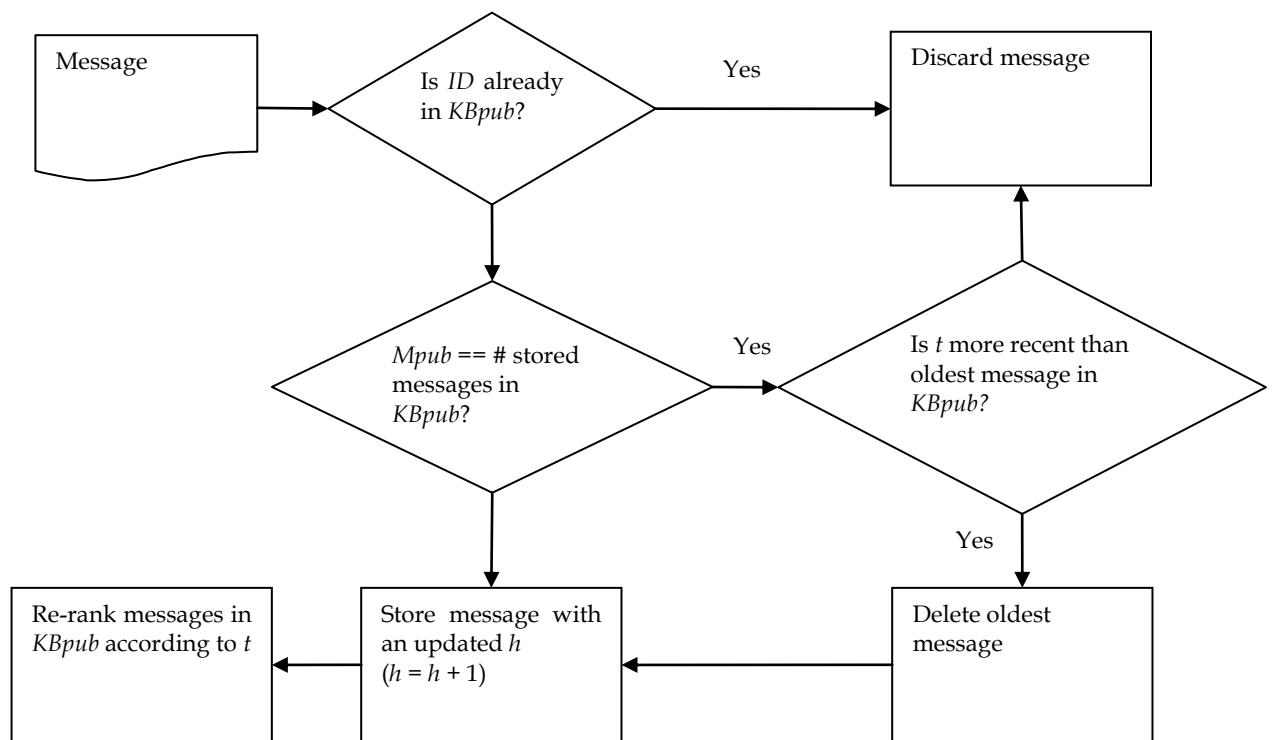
Message

Is *ID* already in *KBpub*?

Yes

Discard message

*Mpub* == # stored messages in *KBpub*?

Yes

Is *t* more recent than oldest message in *KBpub?*

Yes

Re-rank messages in *KBpub* according to *t*

Store message with an updated *h* (*h* = *h* + 1)

Delete oldest message